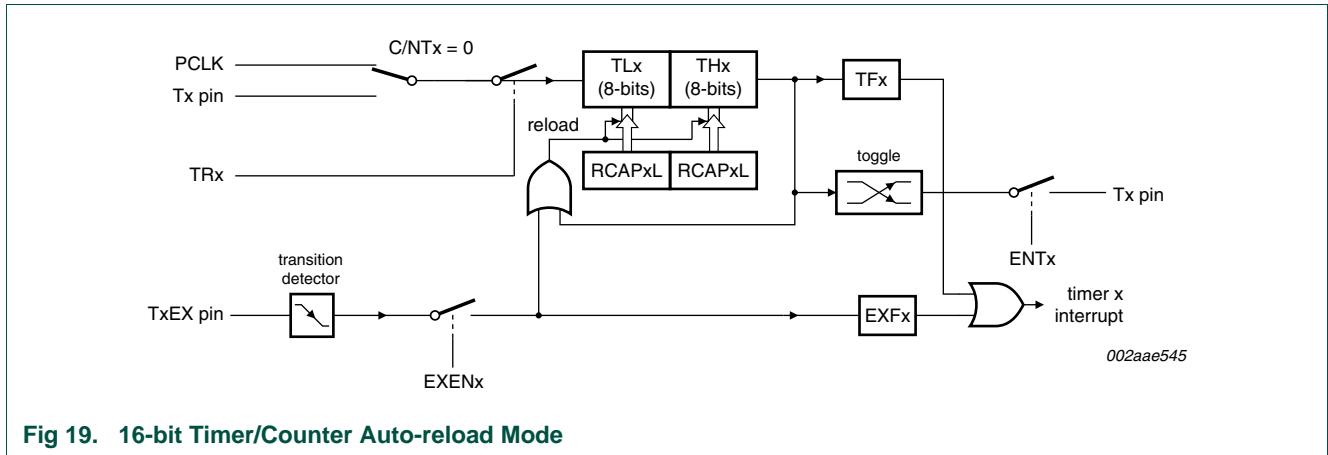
C/NTx = 0

PCLK

Tx pin

TRx

TLx (8-bits)

THx (8-bits)

TFx

reload

RCAPxL

RCAPxL

toggle

Tx pin

ENTx

transition detector

TxEX pin

EXENx

EXFx

timer x interrupt

002aae545

Fig 19. 16-bit Timer/Counter Auto-reload Mode